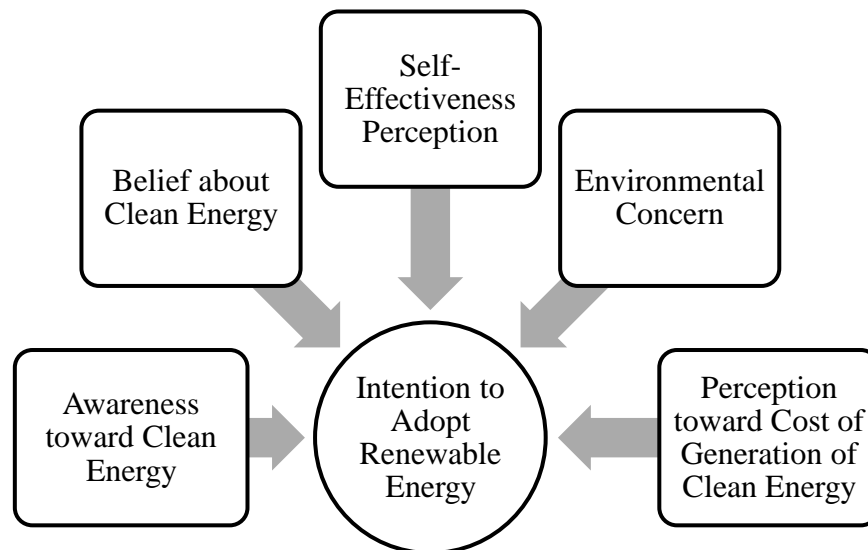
Self-Effectiveness Perception

Belief about Clean Energy

Environmental Concern

Awareness toward Clean Energy

Intention to Adopt Renewable Energy

Perception toward Cost of Generation of Clean Energy